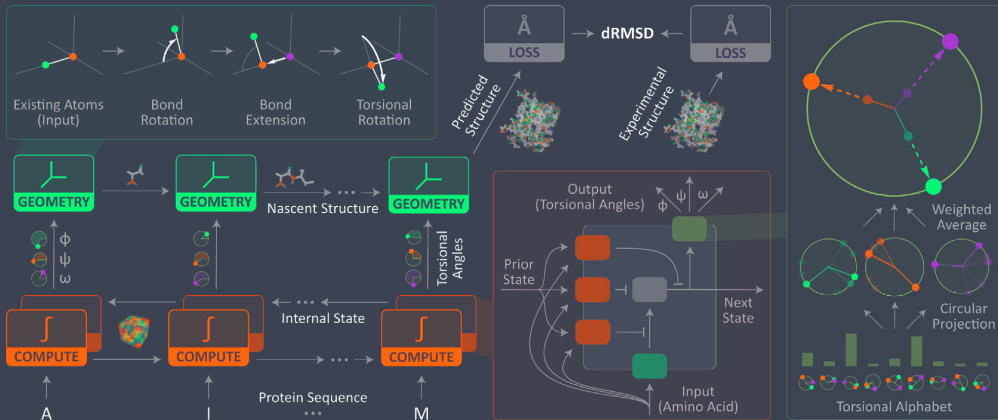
Existing Atoms (Input)

Bond Rotation

Bond Extension

Torsional Rotation

Å
LOSS

dRMSD

Å
LOSS

Predicted Structure

Experimental Structure

GEOMETRY

GEOMETRY

Nascent Structure

GEOMETRY

ϕ
ψ
ω

Torsional Angles

Internal State

COMPUTE

COMPUTE

COMPUTE

A

I

Protein Sequence

M

Output (Torsional Angles)

ϕ ψ ω

Prior State

Next State

Input (Amino Acid)

Weighted Average

Circular Projection

Torsional Alphabet